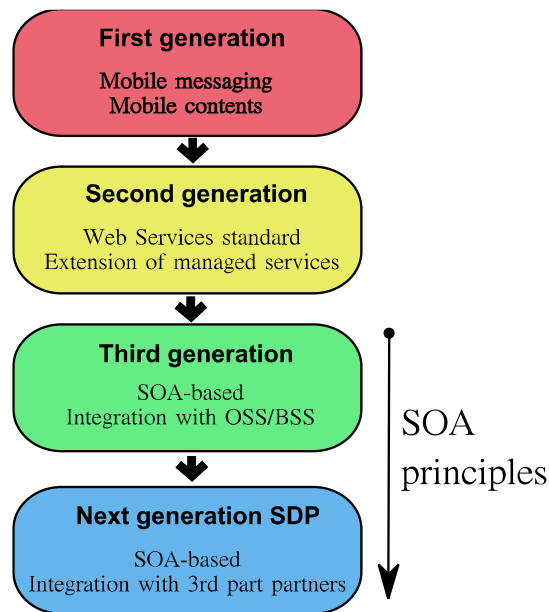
First generation

Mobile messaging
Mobile contents

Second generation

Web Services standard
Extension of managed services

Third generation

SOA-based
Integration with OSS/BSS

Next generation SDP

SOA-based
Integration with 3rd part partners

SOA principles